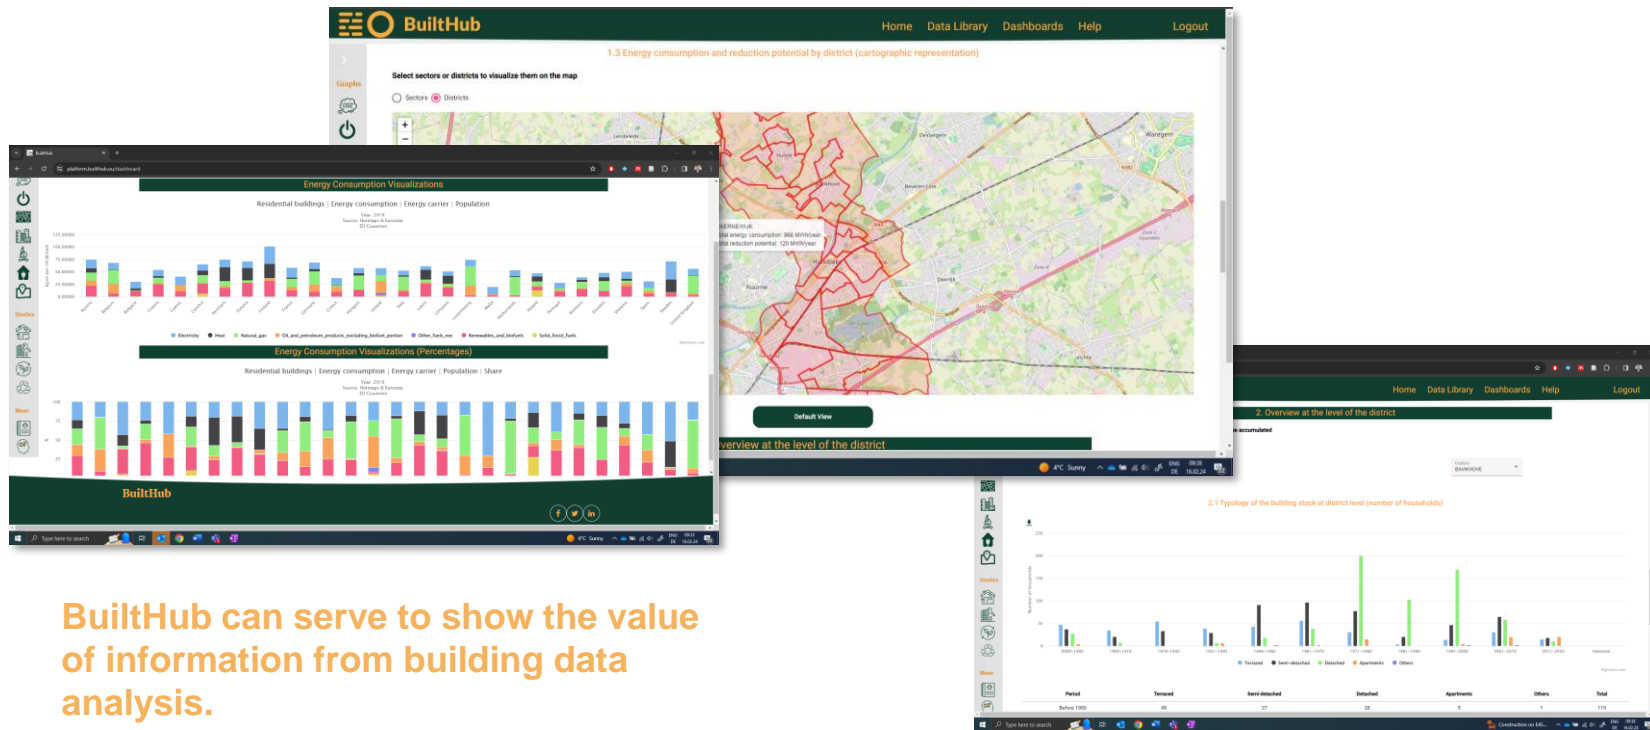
BuiltHub

Home Data Library Dashboards Help Logout

1.3 Energy consumption and reduction potential by district (cartographic representation)

Graphs

Select sectors or districts to visualize them on the map

Sectors Districts

Default View

Overview at the level of the district

Energy Consumption Visualizations

Residential buildings | Energy consumption | Energy carrier | Population

Electricity Heat Natural_gas Oil_and_petroleum_products_excluding_biofuel_portion Other_fuels_nes Renewables_and_biofuels Solid_fossil_fuels

Energy Consumption Visualizations (Percentages)

Residential buildings | Energy consumption | Energy carrier | Population | Share

BuiltHub

Home Data Library Dashboards Help Logout

2. Overview at the level of the district

2.1 Typology of the building stock at district level (number of households)

Terraced Semi-detached Detached Apartments Others

| Period | Terraced | Semi-detached | Detached | Apartments | Others | Total |
|---|---|---|---|---|---|---|
| Before 1900 | 48 | 37 | 28 | 5 | 1 | 119 |

BuiltHub can serve to show the value of information from building data analysis.